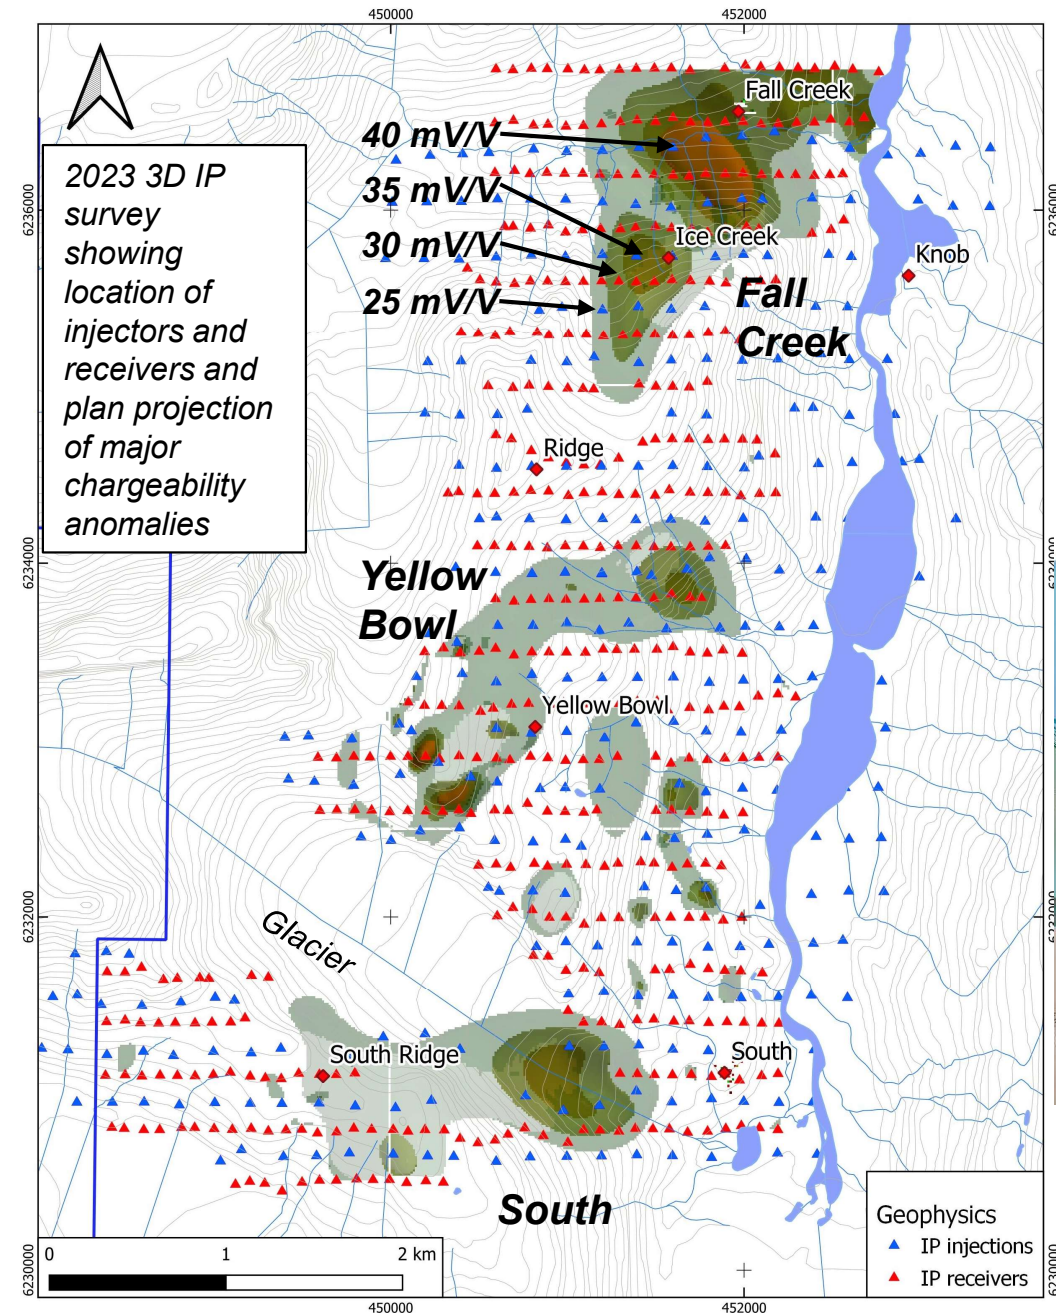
450000
452000

2023 3D IP survey showing location of injectors and receivers and plan projection of major chargeability anomalies

40 mV/V
35 mV/V
30 mV/V
25 mV/V

Fall Creek
Ice Creek
Knob
Fall Creek
Ridge
Yellow Bowl
Yellow Bowl
Glacier
South Ridge
South
South

6236000
6234000
6232000
6230000

0
1
2 km

Geophysics
IP injections
IP receivers

450000
452000